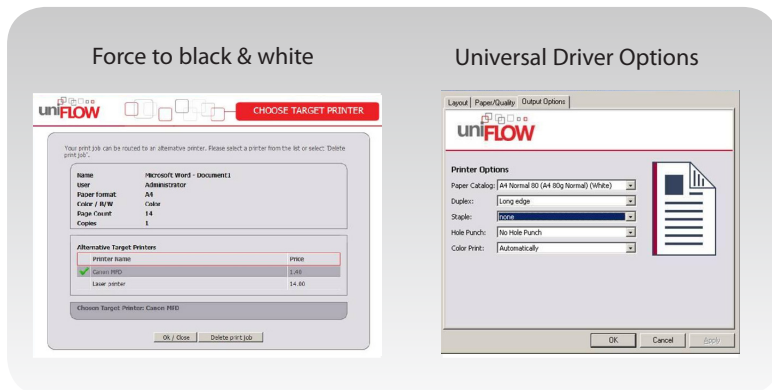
Force to black & white

uniFLOW

CHOOSE TARGET PRINTER

Your print job can be routed to an alternative printer. Please select a printer from the list or select 'Delete print job'.

| | |
|---|---|
| Name | Microsoft Word - Document1 |
| User | Administrator |
| Paper format | A4 |
| Color / B/W | Color |
| Page Count | 14 |
| Copies | 1 |

Alternative Target Printers

| Printer Name | Price |
|---|---|
| Canon MFD | 1.40 |
| Laser printer | 14.00 |

Chosen Target Printer: Canon MFD

Ok / Close    Delete print job

Universal Driver Options

Layout    Paper/Quality    Output Options

uniFLOW

Printer Options

Paper Catalog: A4 Normal 80 (A4 80g Normal) (White)

Duplex: Long edge

Staple: none

Hole Punch: No Hole Punch

Color Print: Automatically

OK    Cancel    Apply